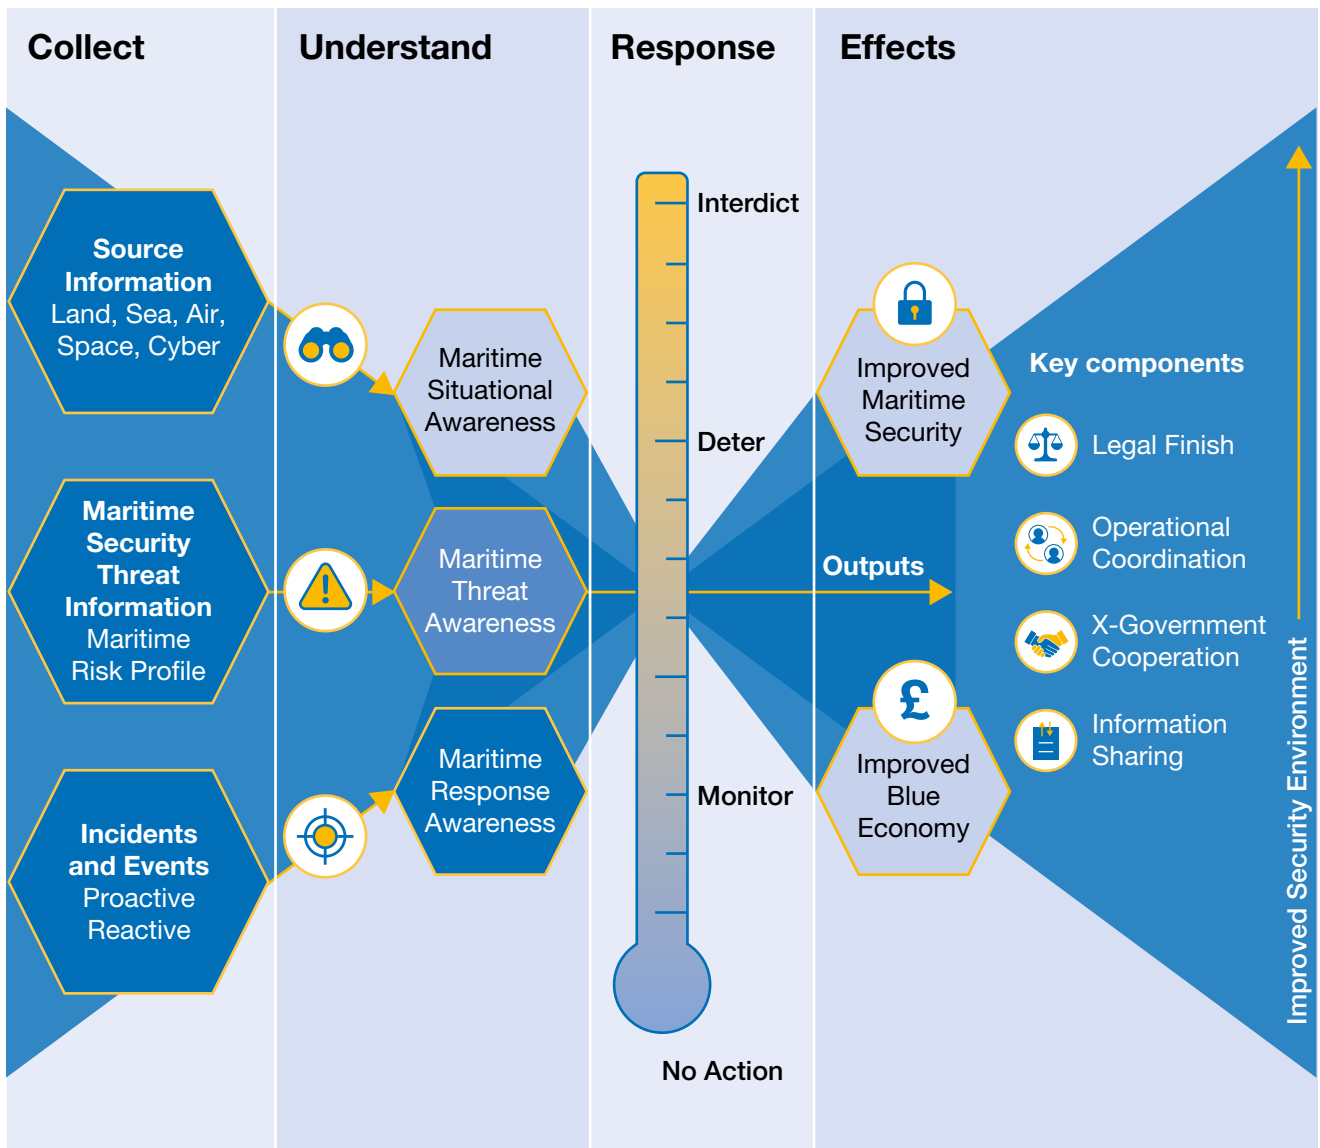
Collect

Understand

Response

Effects

Source Information
Land, Sea, Air, Space, Cyber

Maritime Security Threat Information
Maritime Risk Profile

Incidents and Events
Proactive
Reactive

Maritime Situational Awareness

Maritime Threat Awareness

Maritime Response Awareness

Interdict

Deter

Monitor

No Action

Outputs

Improved Maritime Security

Improved Blue Economy

Key components

Legal Finish

Operational Coordination

X-Government Cooperation

Information Sharing

Improved Security Environment